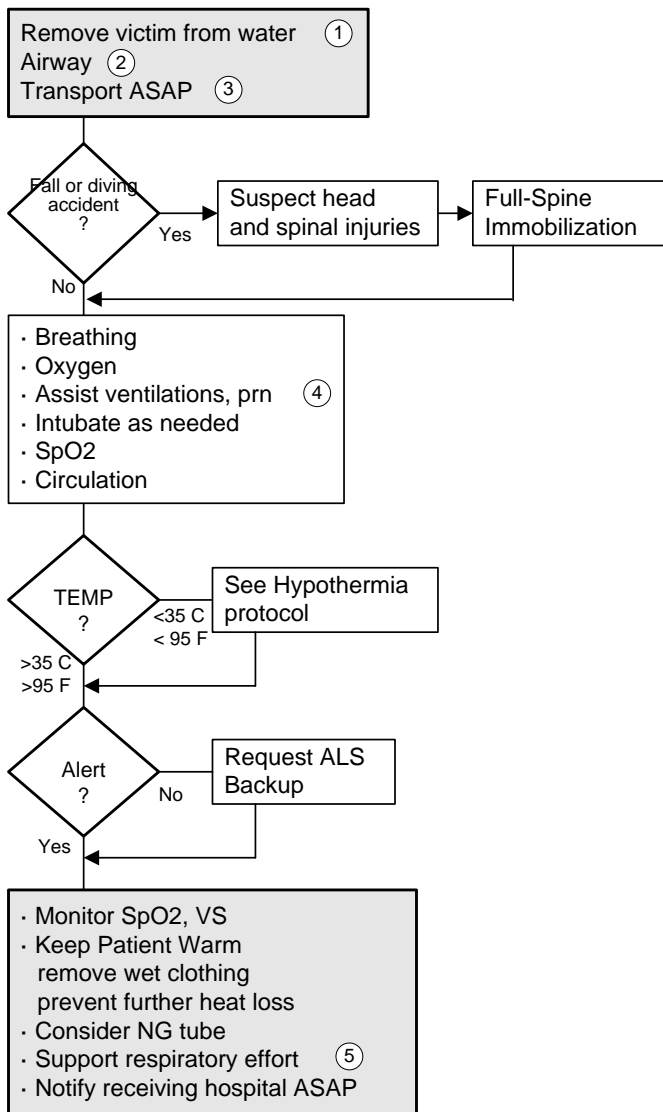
Remove victim from water ①
Airway ②
Transport ASAP ③

Fall or diving accident ?

Yes

Suspect head and spinal injuries

Full-Spine Immobilization

No

· Breathing
· Oxygen
· Assist ventilations, prn ④
· Intubate as needed
· SpO2
· Circulation

TEMP ?

<35 C
< 95 F

See Hypothermia protocol

>35 C
>95 F

Alert ?

No

Request ALS Backup

Yes

· Monitor SpO2, VS
· Keep Patient Warm
remove wet clothing
prevent further heat loss
· Consider NG tube
· Support respiratory effort ⑤
· Notify receiving hospital ASAP